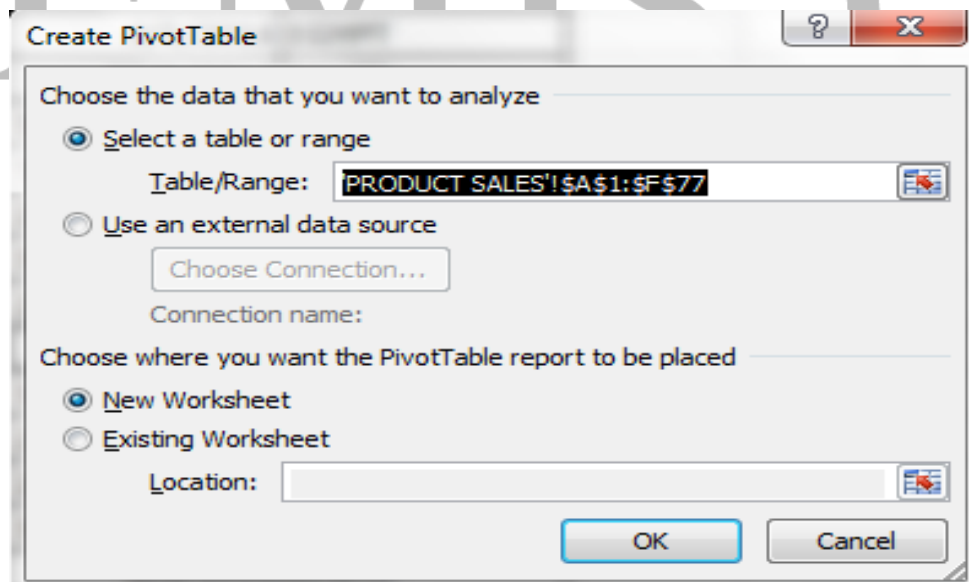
Create PivotTable

?

Choose the data that you want to analyze

Select a table or range

Table/Range: PRODUCT SALES'!$A$1:$F$77

Use an external data source

Choose Connection...

Connection name:

Choose where you want the PivotTable report to be placed

New Worksheet

Existing Worksheet

Location:

OK

Cancel